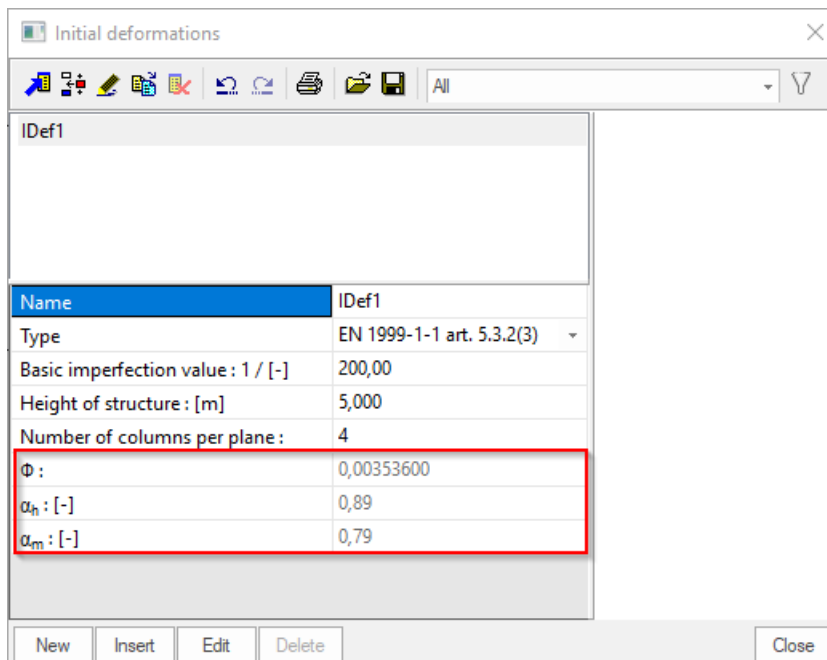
Initial deformations

All

IDef1

| Name | IDef1 |
|---|---|
| Type | EN 1999-1-1 art. 5.3.2(3) |
| Basic imperfection value : 1 / [-] | 200,00 |
| Height of structure : [m] | 5,000 |
| Number of columns per plane : | 4 |
| Φ : | 0,00353600 |
| $\alpha_h$ : [-] | 0,89 |
| $\alpha_m$ : [-] | 0,79 |

New Insert Edit Delete Close